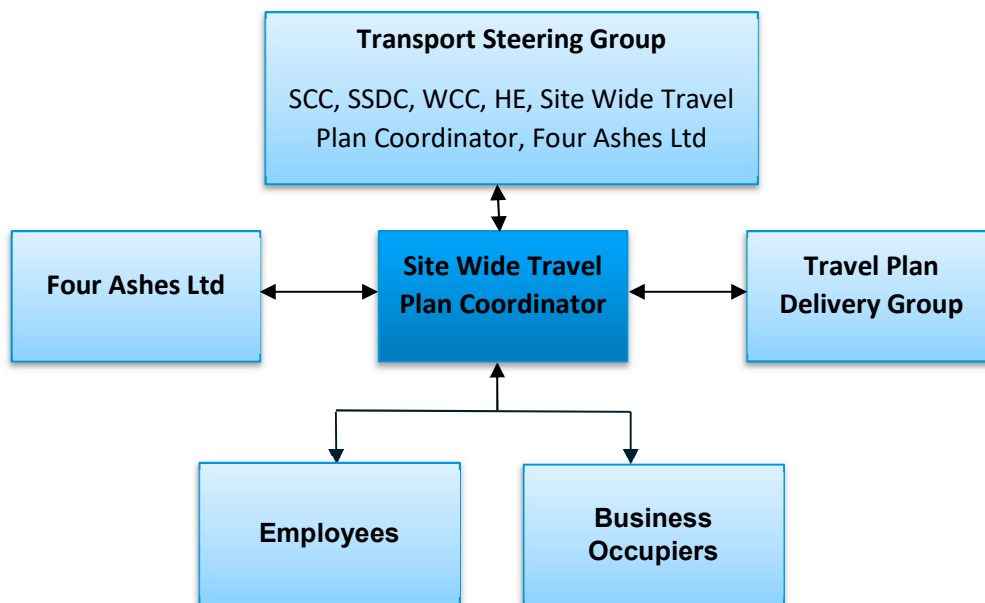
Transport Steering Group

SCC, SSDC, WCC, HE, Site Wide Travel Plan Coordinator, Four Ashes Ltd

Four Ashes Ltd

Site Wide Travel Plan Coordinator

Travel Plan Delivery Group

Employees

Business Occupiers